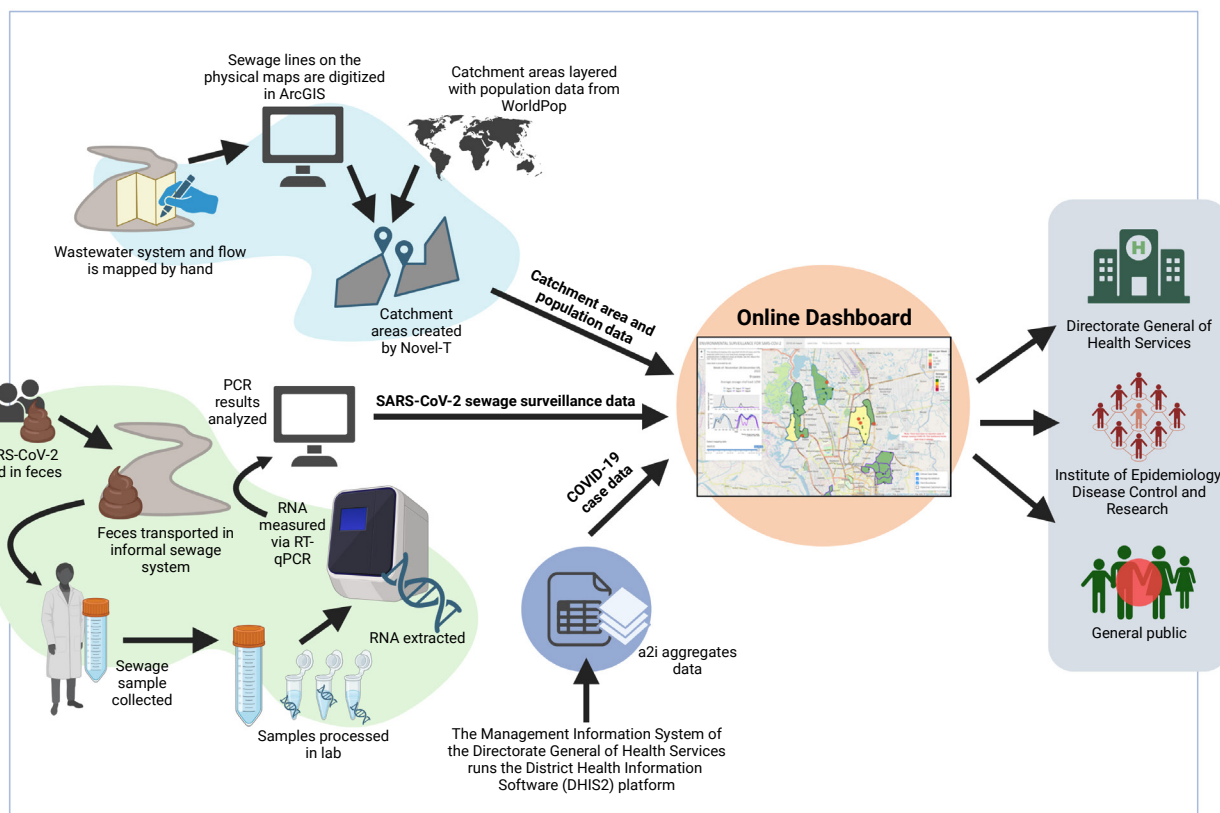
Sewage lines on the physical maps are digitized in ArcGIS

Catchment areas layered with population data from WorldPop

Wastewater system and flow is mapped by hand

Catchment areas created by Novel-T

Catchment area and population data

Online Dashboard

Directorate General of Health Services

Institute of Epidemiology Disease Control and Research

General public

PCR results analyzed

SARS-CoV-2 sewage surveillance data

RS-CoV-2 d in feces

Feces transported in informal sewage system

RNA measured via RT-qPCR

COVID-19 case data

Sewage sample collected

Samples processed in lab

RNA extracted

a2i aggregates data

The Management Information System of the Directorate General of Health Services runs the District Health Information Software (DHIS2) platform